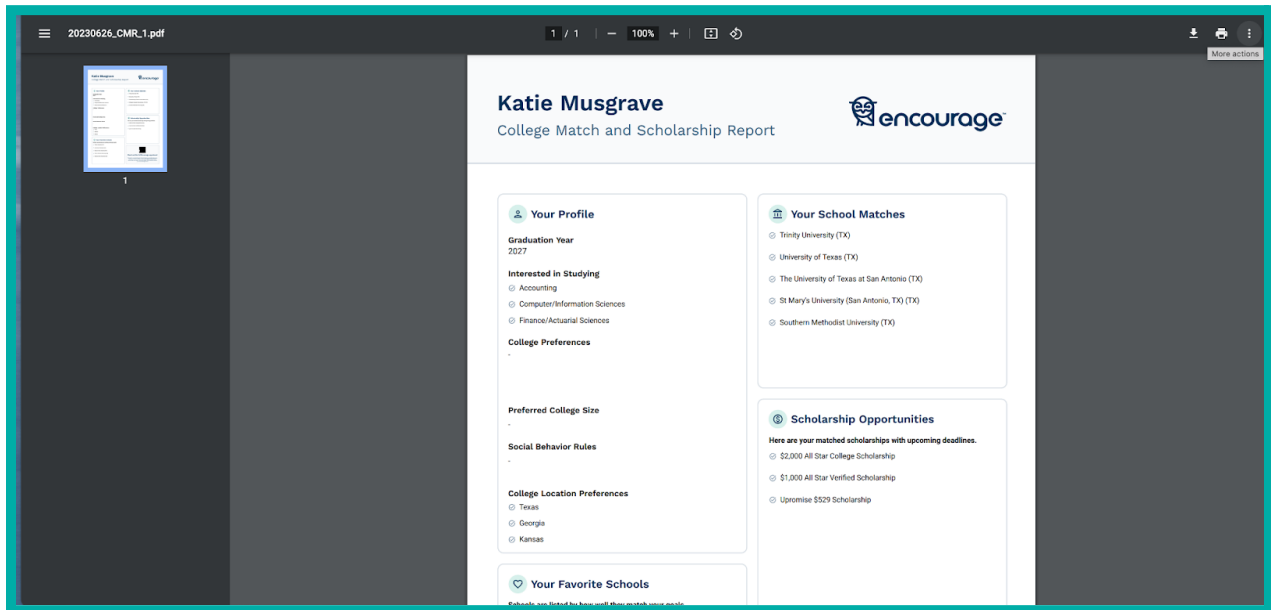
20230626_CMR_1.pdf

1 / 1 | − 100% +

More actions

1

Katie Musgrave
College Match and Scholarship Report

encourage

Your Profile

Graduation Year
2027

Interested in Studying
Accounting
Computer/Information Sciences
Finance/Actuarial Sciences

College Preferences
-

Preferred College Size
-

Social Behavior Rules
-

College Location Preferences
Texas
Georgia
Kansas

Your School Matches
Trinity University (TX)
University of Texas (TX)
The University of Texas at San Antonio (TX)
St Mary's University (San Antonio, TX) (TX)
Southern Methodist University (TX)

Scholarship Opportunities
Here are your matched scholarships with upcoming deadlines.
$2,000 All Star College Scholarship
$1,000 All Star Verified Scholarship
Upromise $529 Scholarship

Your Favorite Schools
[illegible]